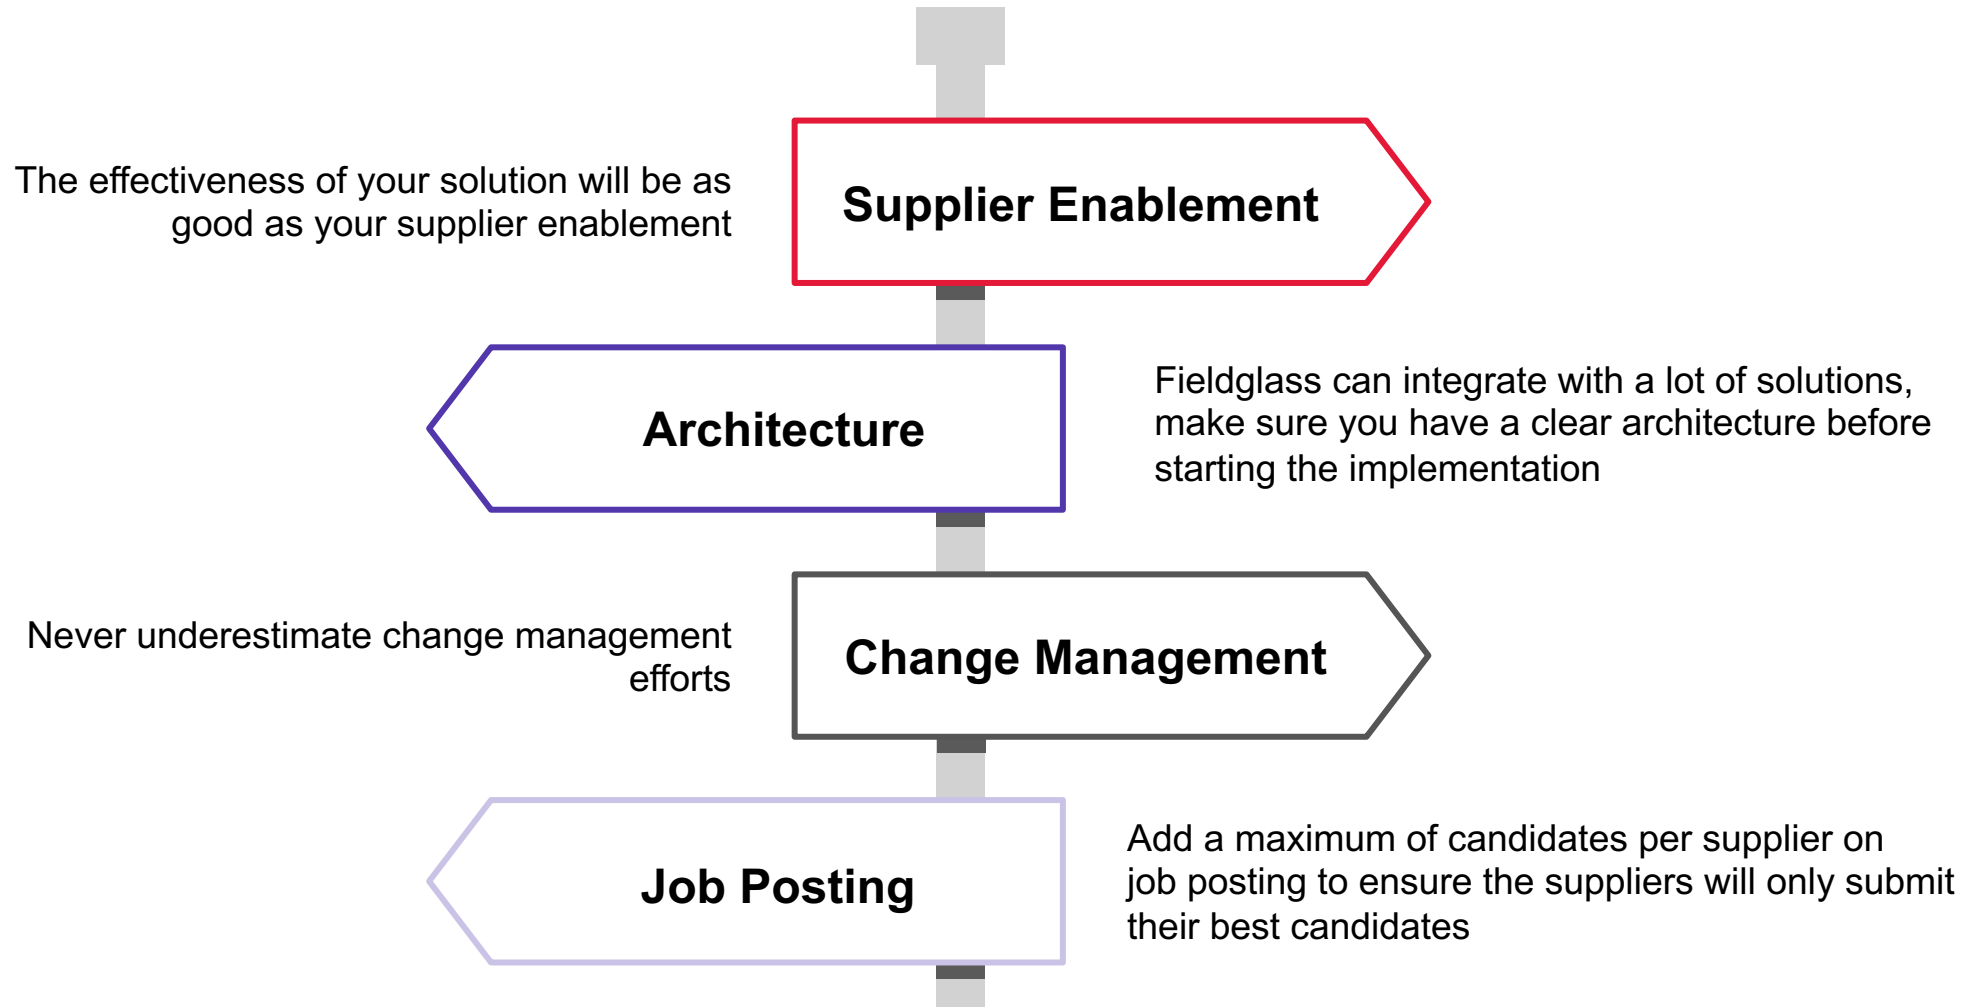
The effectiveness of your solution will be as good as your supplier enablement

Supplier Enablement

Architecture

Fieldglass can integrate with a lot of solutions, make sure you have a clear architecture before starting the implementation

Never underestimate change management efforts

Change Management

Job Posting

Add a maximum of candidates per supplier on job posting to ensure the suppliers will only submit their best candidates